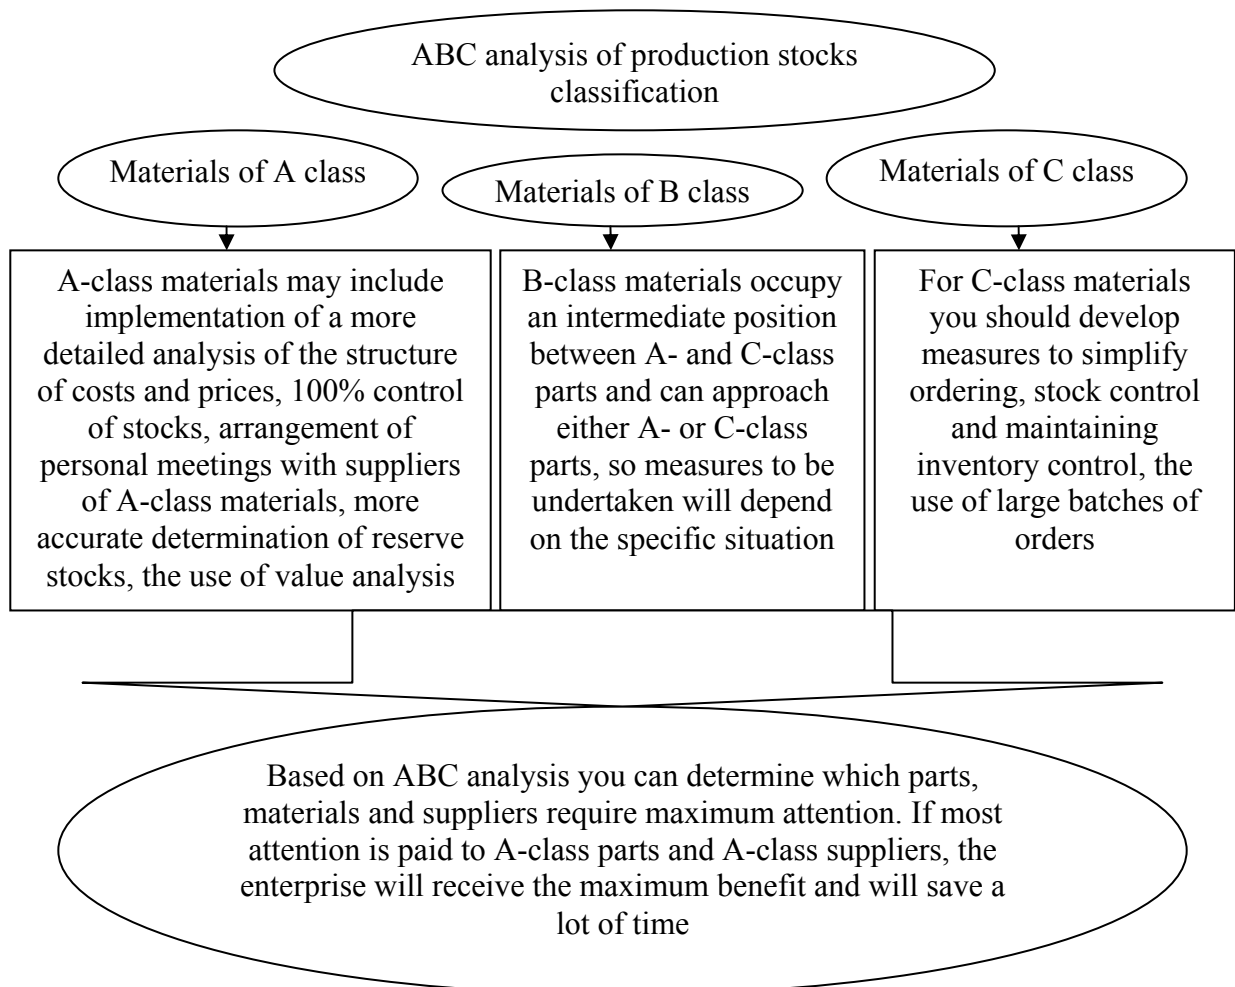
ABC analysis of production stocks classification

Materials of A class

Materials of B class

Materials of C class

A-class materials may include implementation of a more detailed analysis of the structure of costs and prices, 100% control of stocks, arrangement of personal meetings with suppliers of A-class materials, more accurate determination of reserve stocks, the use of value analysis

B-class materials occupy an intermediate position between A- and C-class parts and can approach either A- or C-class parts, so measures to be undertaken will depend on the specific situation

For C-class materials you should develop measures to simplify ordering, stock control and maintaining inventory control, the use of large batches of orders

Based on ABC analysis you can determine which parts, materials and suppliers require maximum attention. If most attention is paid to A-class parts and A-class suppliers, the enterprise will receive the maximum benefit and will save a lot of time